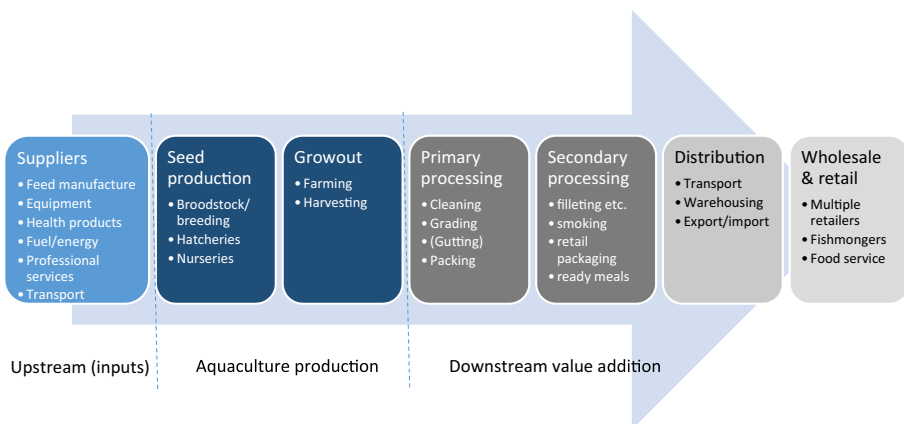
Suppliers
• Feed manufacture
• Equipment
• Health products
• Fuel/energy
• Professional services
• Transport

Seed production
• Broodstock/ breeding
• Hatcheries
• Nurseries

Growout
• Farming
• Harvesting

Primary processing
• Cleaning
• Grading
• (Gutting)
• Packing

Secondary processing
• filleting etc.
• smoking
• retail packaging
• ready meals

Distribution
• Transport
• Warehousing
• Export/import

Wholesale & retail
• Multiple retailers
• Fishmongers
• Food service

Upstream (inputs)

Aquaculture production

Downstream value addition